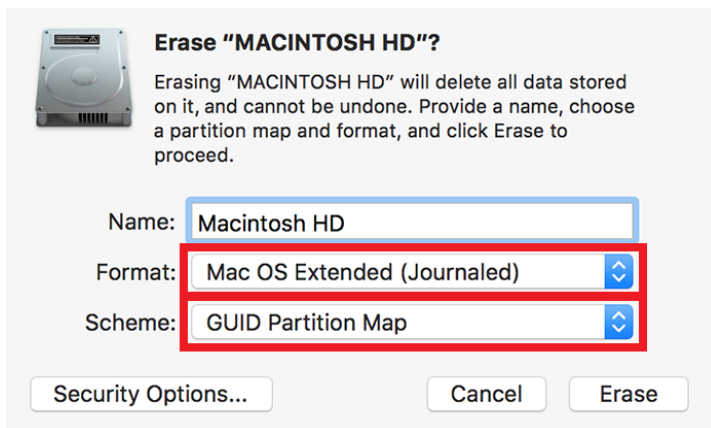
Erase “MACINTOSH HD”?

Erasing “MACINTOSH HD” will delete all data stored on it, and cannot be undone. Provide a name, choose a partition map and format, and click Erase to proceed.

Name: Macintosh HD

Format: Mac OS Extended (Journaled)

Scheme: GUID Partition Map

Security Options...

Cancel

Erase